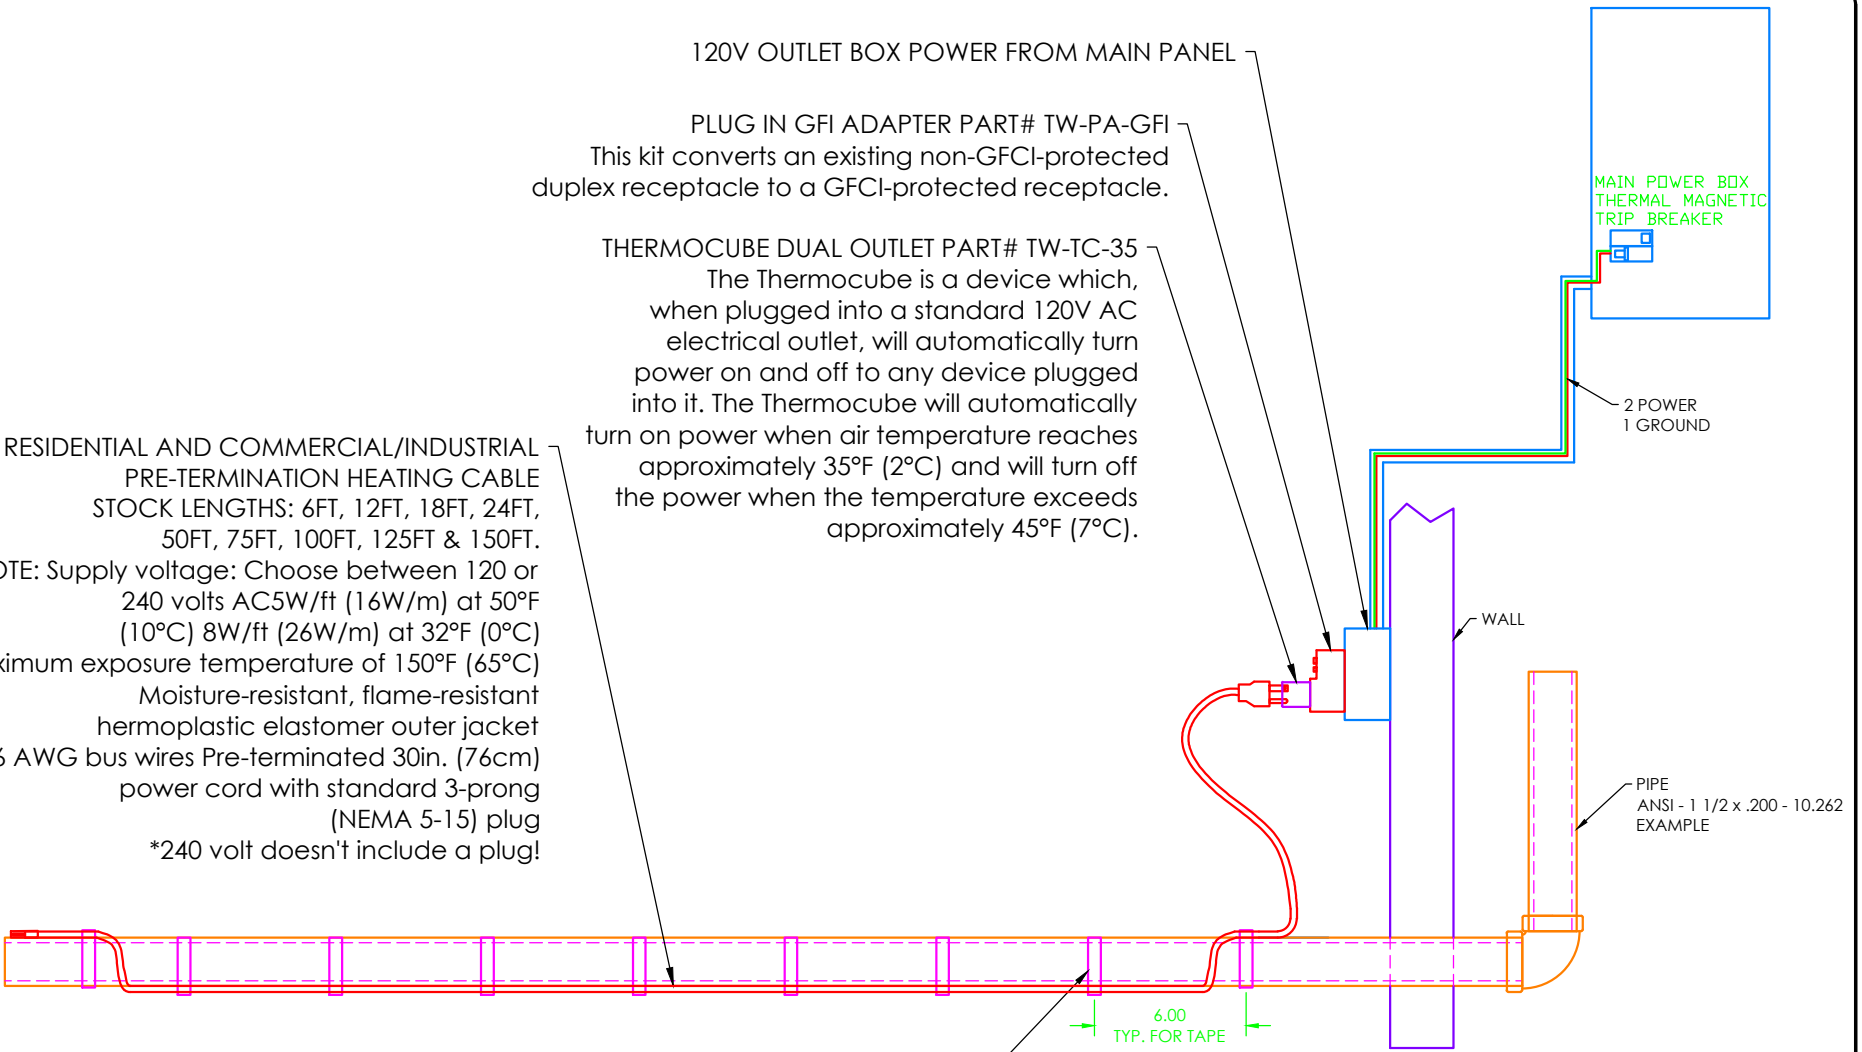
120V OUTLET BOX POWER FROM MAIN PANEL

PLUG IN GFI ADAPTER PART# TW-PA-GFI
This kit converts an existing non-GFCI-protected duplex receptacle to a GFCI-protected receptacle.

THERMOCUBE DUAL OUTLET PART# TW-TC-35
The Thermocube is a device which, when plugged into a standard 120V AC electrical outlet, will automatically turn power on and off to any device plugged into it. The Thermocube will automatically turn on power when air temperature reaches approximately 35°F (2°C) and will turn off the power when the temperature exceeds approximately 45°F (7°C).

MAIN POWER BOX
THERMAL MAGNETIC
TRIP BREAKER

2 POWER
1 GROUND

RESIDENTIAL AND COMMERCIAL/INDUSTRIAL
PRE-TERMINATION HEATING CABLE
STOCK LENGTHS: 6FT, 12FT, 18FT, 24FT, 50FT, 75FT, 100FT, 125FT & 150FT.
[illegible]TE: Supply voltage: Choose between 120 or 240 volts AC5W/ft (16W/m) at 50°F (10°C) 8W/ft (26W/m) at 32°F (0°C)
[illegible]ximum exposure temperature of 150°F (65°C)
Moisture-resistant, flame-resistant
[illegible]hermoplastic elastomer outer jacket
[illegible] AWG bus wires Pre-terminated 30in. (76cm) power cord with standard 3-prong (NEMA 5-15) plug
*240 volt doesn't include a plug!

WALL

PIPE
ANSI - 1 1/2 x .200 - 10.262
EXAMPLE

6.00
TYP. FOR TAPE